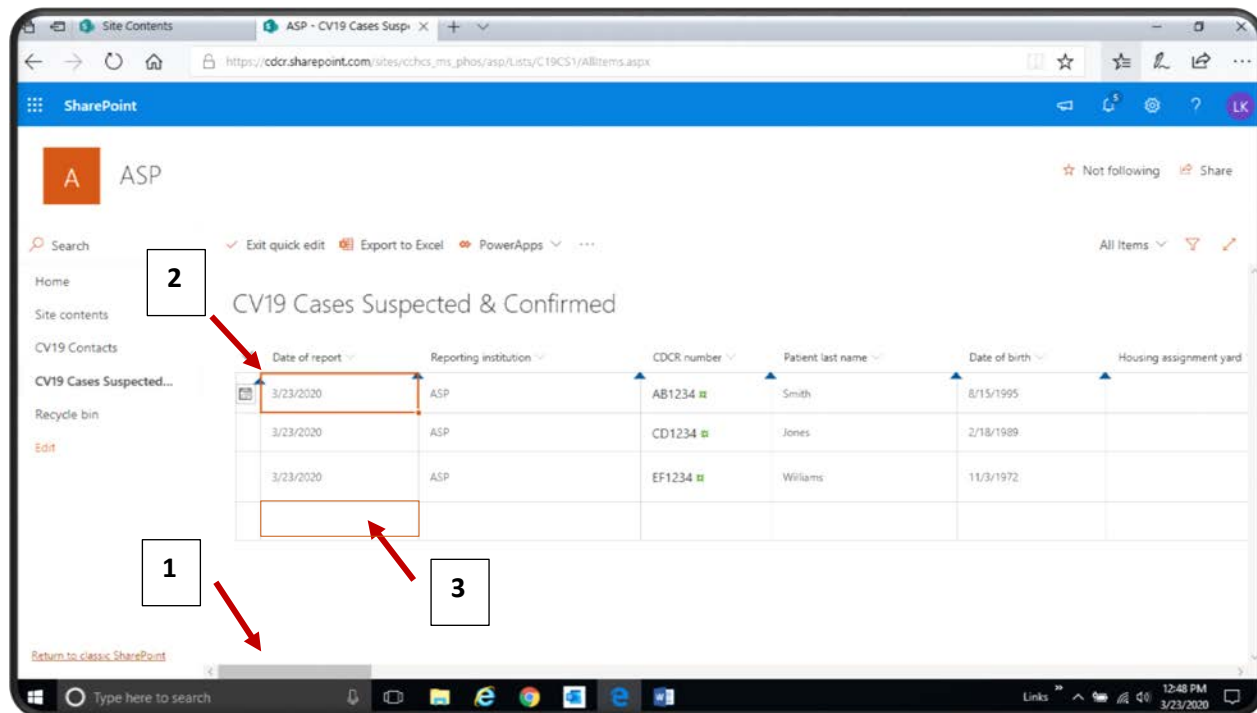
Site Contents

ASP - CV19 Cases Susp

https://cdcr.sharepoint.com/sites/cchcs_ms_phos/asp/Lists/C19CS1/AllItems.aspx

SharePoint

LK

A

ASP

Not following

Share

Search

Exit quick edit

Export to Excel

PowerApps

All Items

Home

Site contents

CV19 Contacts

CV19 Cases Suspected...

Recycle bin

Edit

2

CV19 Cases Suspected & Confirmed

| Date of report | Reporting institution | CDCR number | Patient last name | Date of birth | Housing assignment yard |
|---|---|---|---|---|---|
| 3/23/2020 | ASP | AB1234 | Smith | 8/15/1995 | |
| 3/23/2020 | ASP | CD1234 | Jones | 2/18/1989 | |
| 3/23/2020 | ASP | EF1234 | Williams | 11/3/1972 | |
| | | | | | |

1

3

Return to classic SharePoint

Type here to search

Links

12:48 PM
3/23/2020